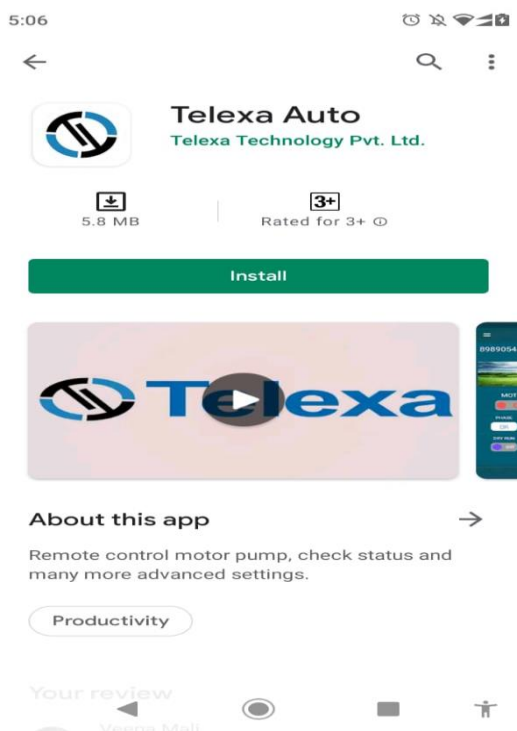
5:06

Telexa Auto
Telexa Technology Pvt. Ltd.

5.8 MB

3+
Rated for 3+ ⓘ

Install

Telexa

8989054

MOT

PHASE

ON

DRY RUN

OFF

About this app

Remote control motor pump, check status and many more advanced settings.

Productivity

Your review

Veena Mali